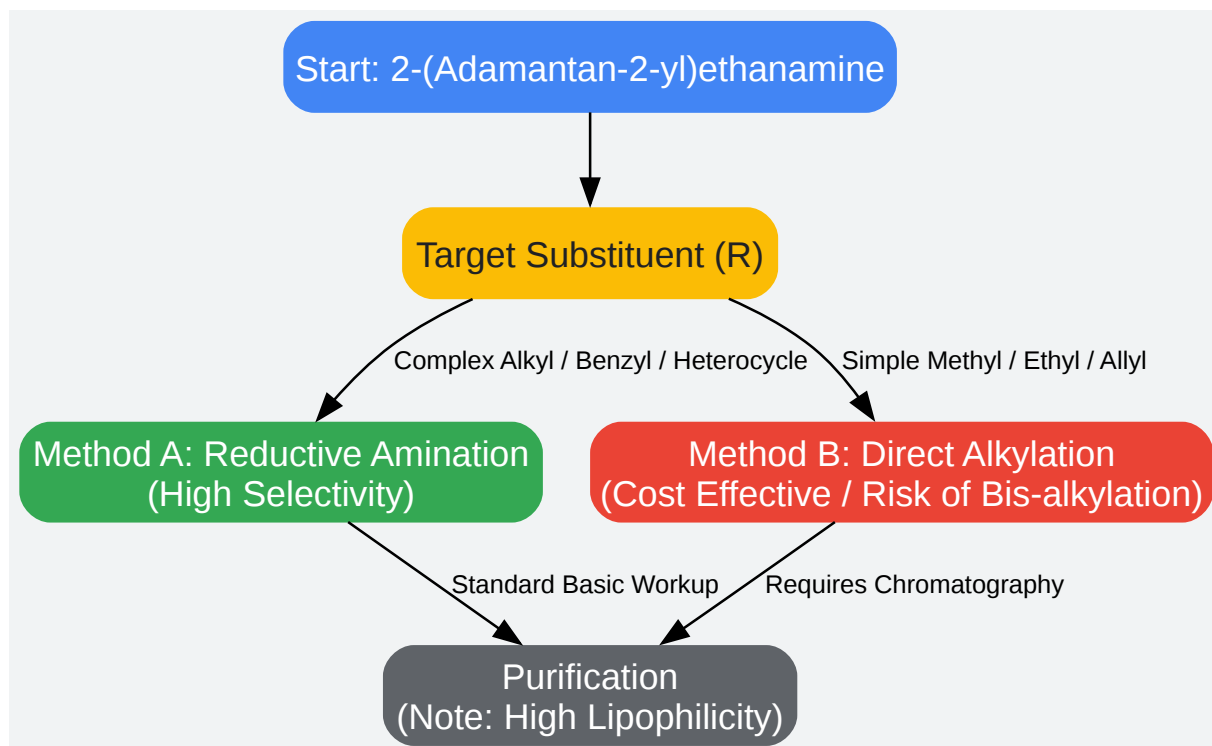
Start: 2-(Adamantan-2-yl)ethanamine

Target Substituent (R)

Complex Alkyl / Benzyl / Heterocycle

Simple Methyl / Ethyl / Allyl

Method A: Reductive Amination (High Selectivity)

Method B: Direct Alkylation (Cost Effective / Risk of Bis-alkylation)

Standard Basic Workup

Requires Chromatography

Purification (Note: High Lipophilicity)